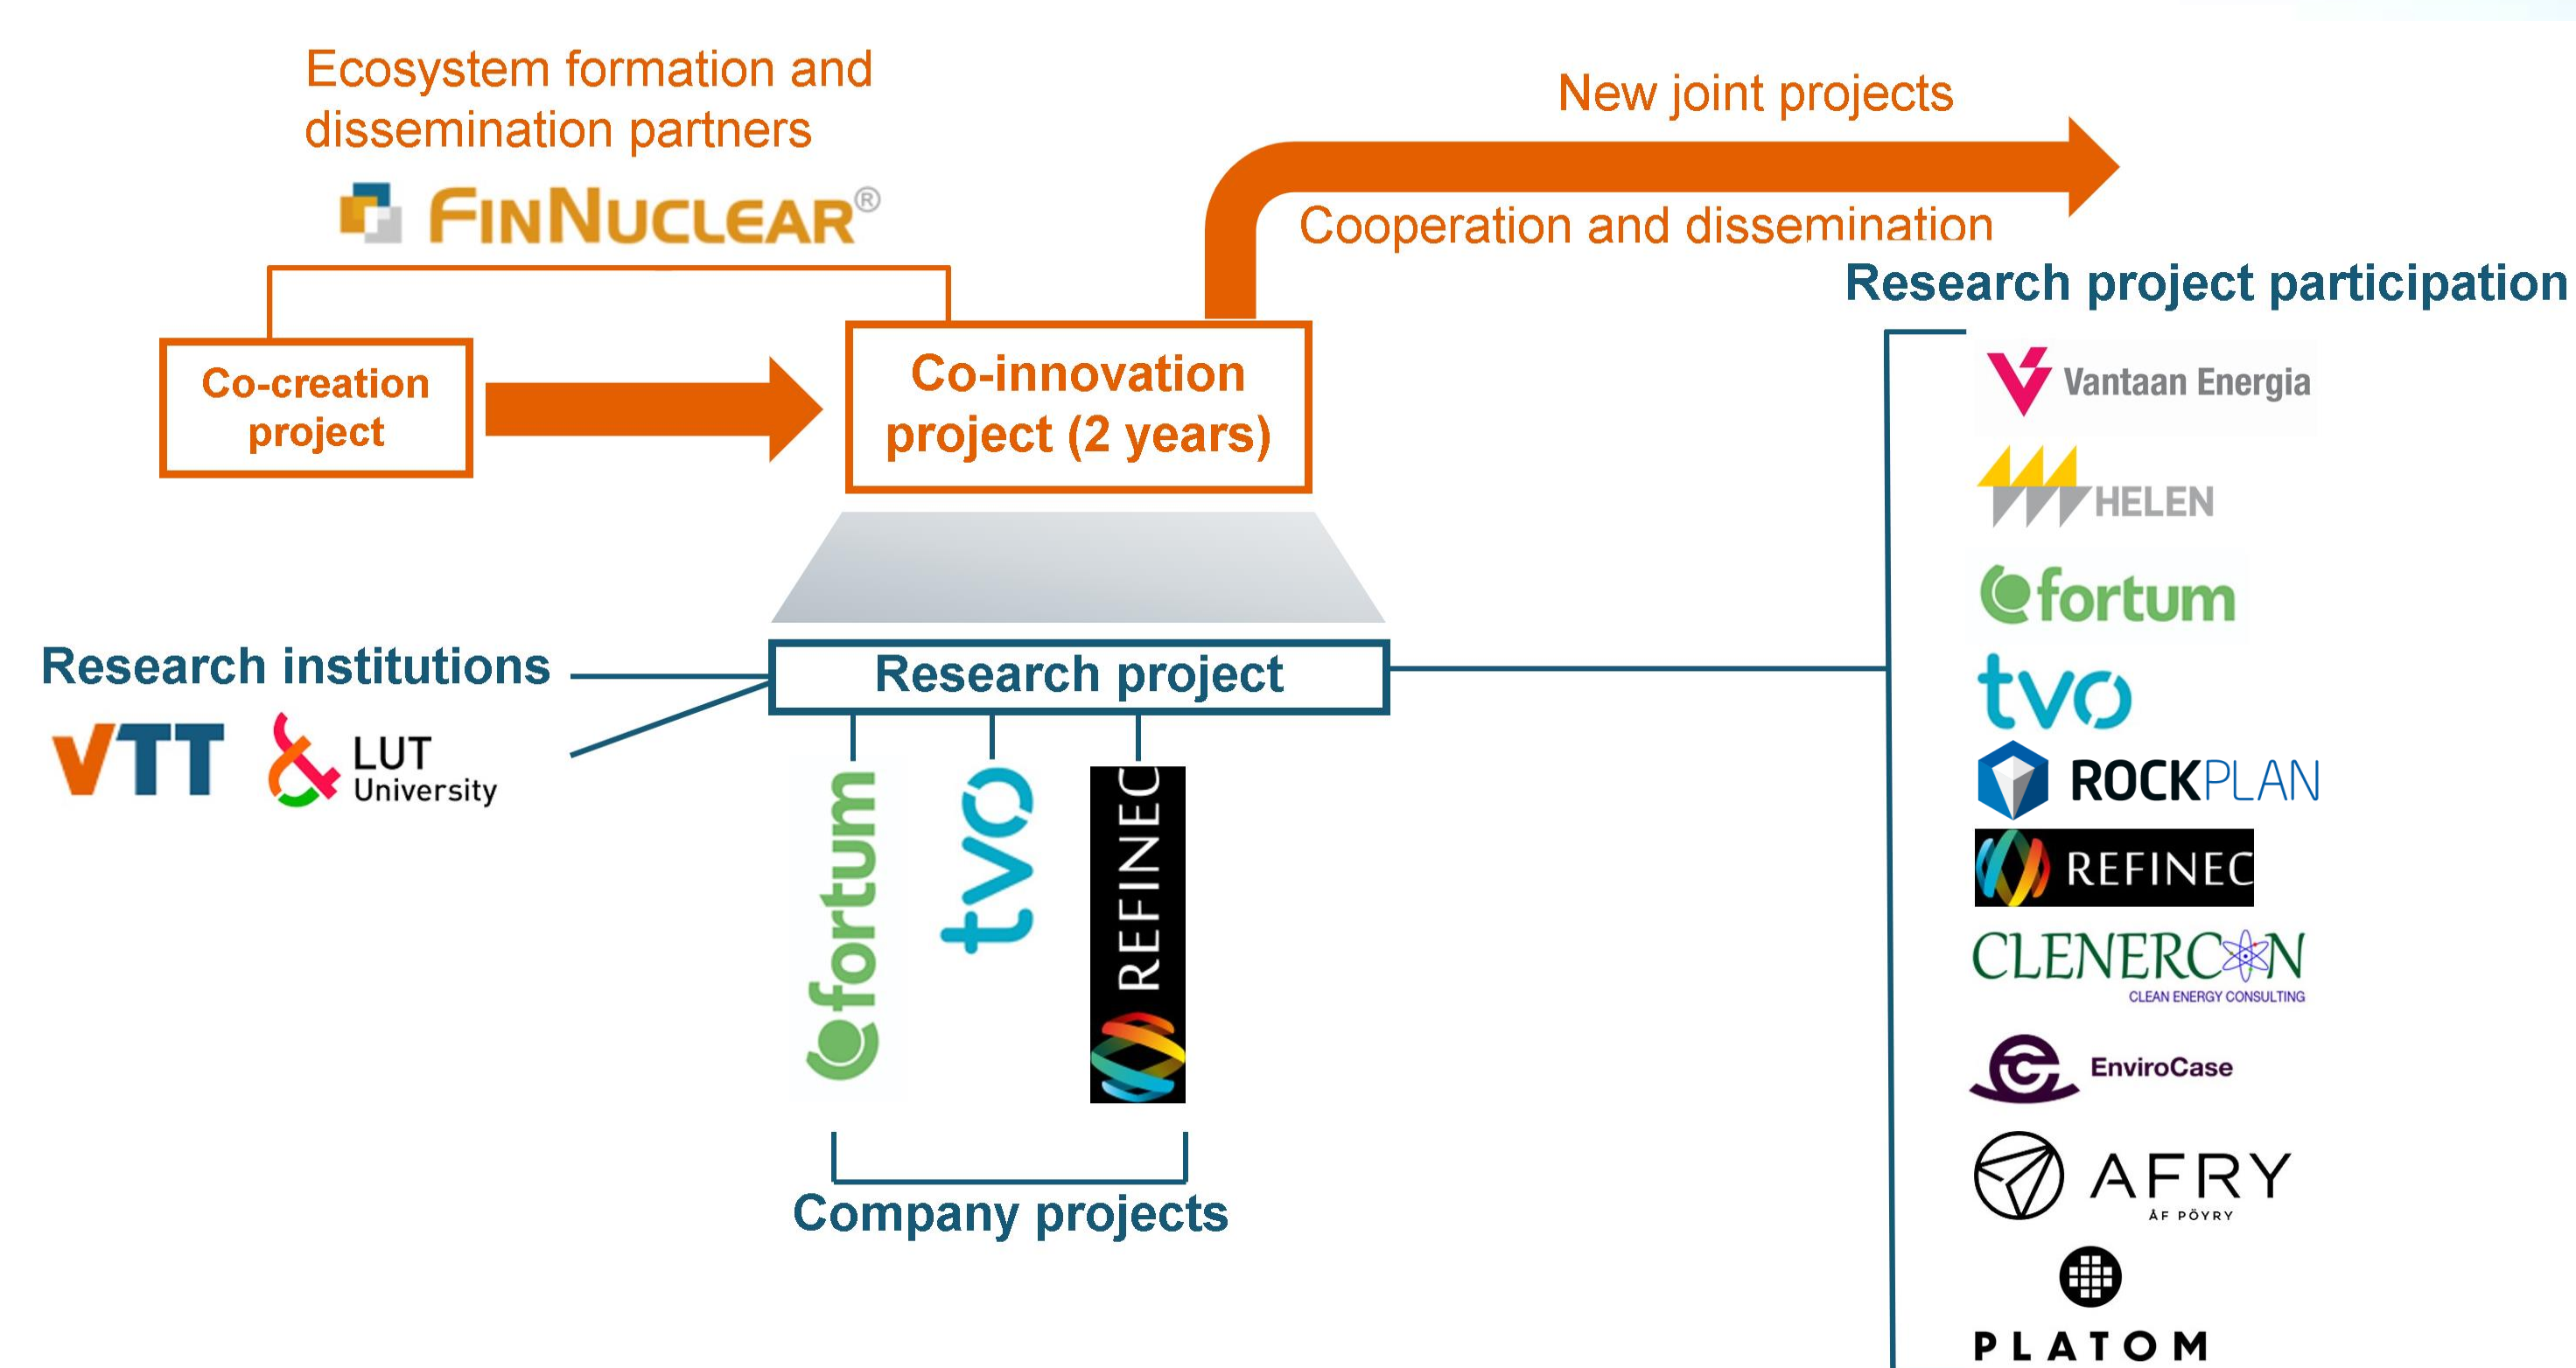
Ecosystem formation and dissemination partners

FINNUCLEAR®

New joint projects

Cooperation and dissemination

Research project participation

Co-creation project

Co-innovation project (2 years)

Vantaan Energia

HELEN

fortum

tvo

ROCKPLAN

REFINEC

CLENERCON
CLEAN ENERGY CONSULTING

EnviroCase

AFRY
ÅF PÖYRY

PLATOM

Research institutions

VTT

LUT University

Research project

fortum

tvo

REFINEC

Company projects